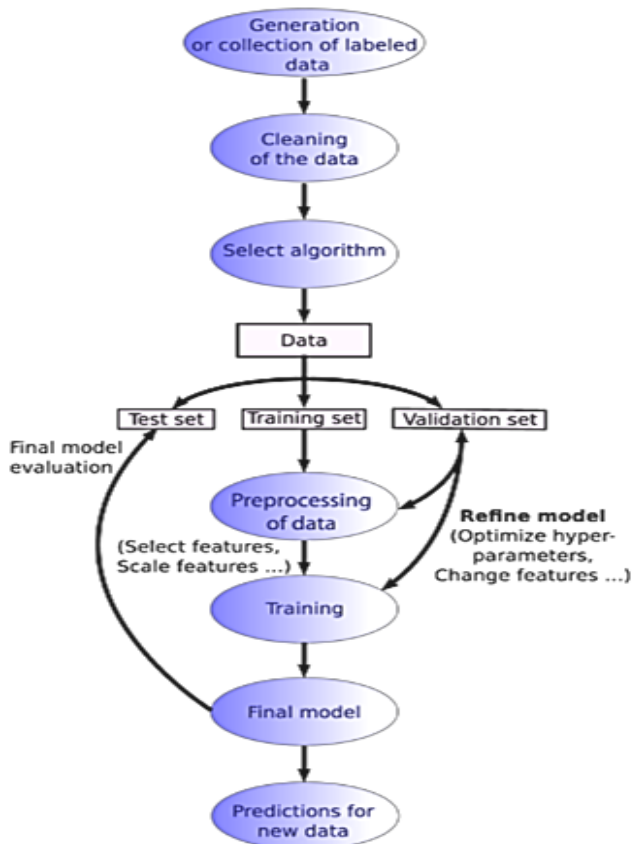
Generation or collection of labeled data

Cleaning of the data

Select algorithm

Data

Test set

Training set

Validation set

Final model evaluation

Preprocessing of data

Refine model
(Optimize hyper-parameters, Change features ...)

(Select features, Scale features ...)

Training

Final model

Predictions for new data